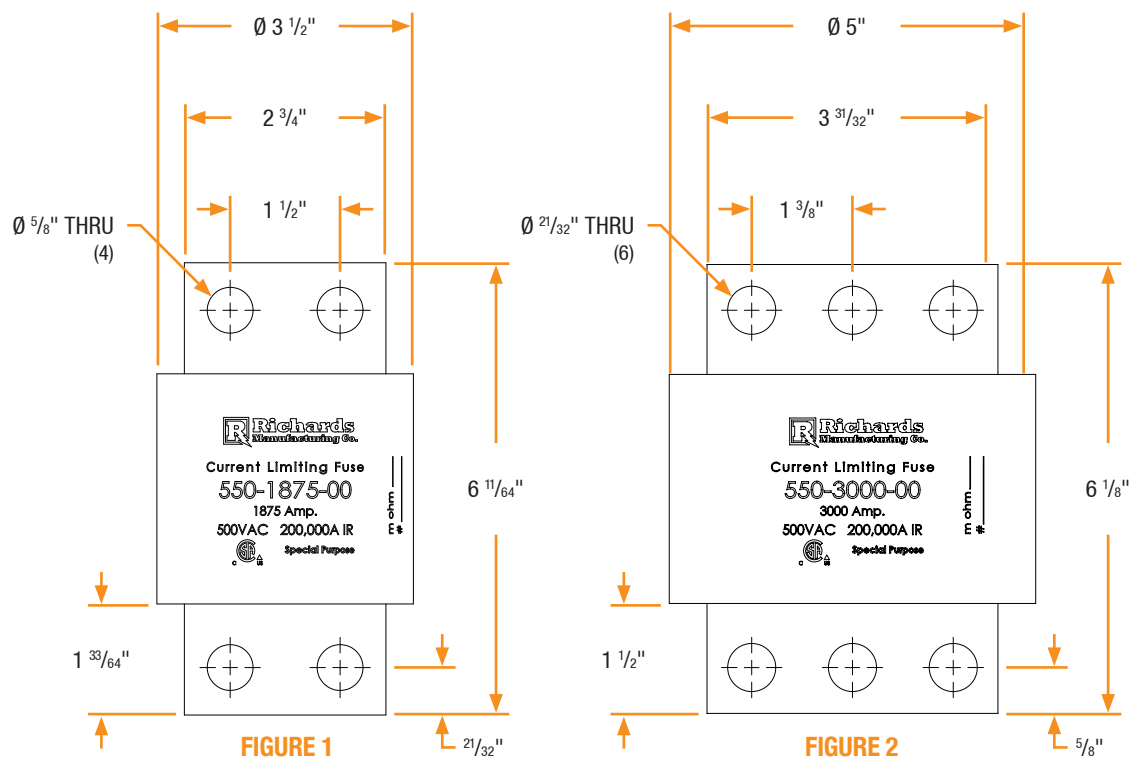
Ø 3 $\frac{1}{2}$"

2 $\frac{3}{4}$"

1 $\frac{1}{2}$"

Ø $\frac{5}{8}$" THRU (4)

Richards Manufacturing Co.

Current Limiting Fuse

550-1875-00

1875 Amp.

500VAC 200,000A IR

Special Purpose

m ohm

#

6 $\frac{11}{64}$"

1 $\frac{33}{64}$"

$\frac{21}{32}$"

FIGURE 1

Ø 5"

3 $\frac{31}{32}$"

1 $\frac{3}{8}$"

Ø $\frac{21}{32}$" THRU (6)

Richards Manufacturing Co.

Current Limiting Fuse

550-3000-00

3000 Amp.

500VAC 200,000A IR

Special Purpose

m ohm

#

6 $\frac{1}{8}$"

1 $\frac{1}{2}$"

$\frac{5}{8}$"

FIGURE 2